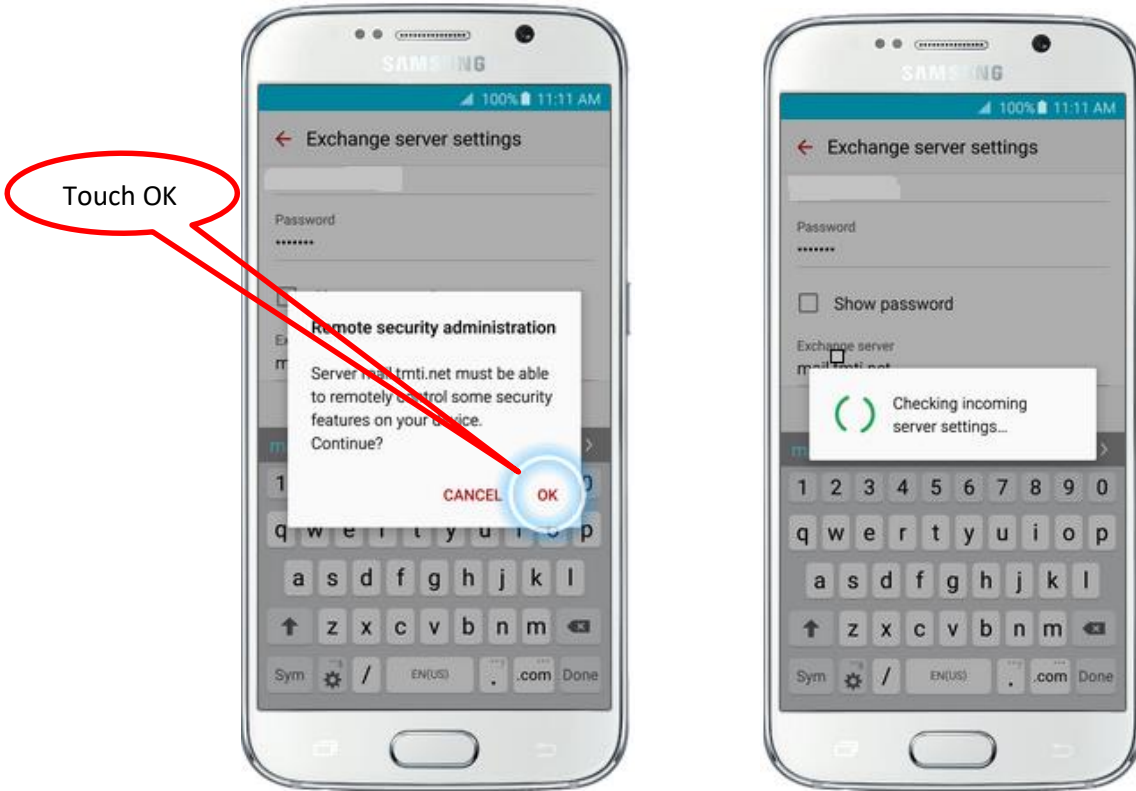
Touch OK

SAMSUNG

100% 11:11 AM

Exchange server settings

Password
•••••••

Remote security administration

Server mail.tmti.net must be able to remotely control some security features on your device. Continue?

CANCEL OK

1 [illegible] 0
q w e r t y u i o p
a s d f g h j k l
z x c v b n m
Sym / EN(US) . .com Done

SAMSUNG

100% 11:11 AM

Exchange server settings

Password
•••••••

Show password

Exchange server
mail.tmti.net

Checking incoming server settings...

1 2 3 4 5 6 7 8 9 0
q w e r t y u i o p
a s d f g h j k l
z x c v b n m
Sym / EN(US) . .com Done